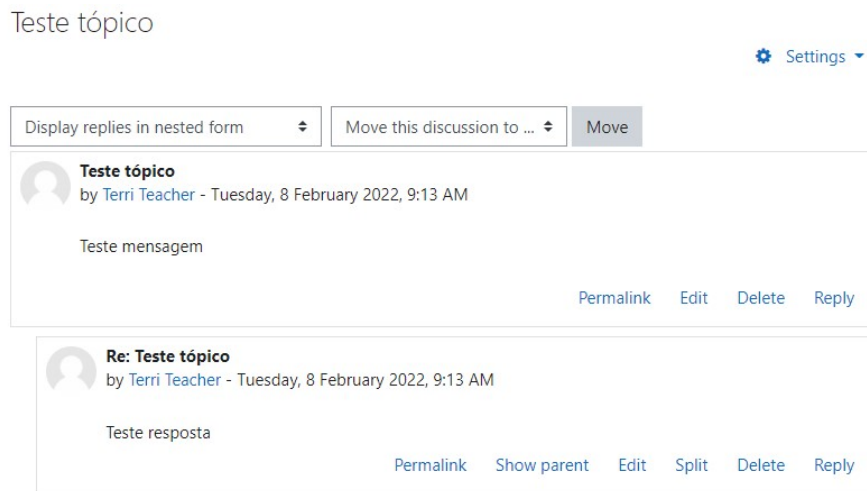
Teste tópico

Settings

Display replies in nested form

Move this discussion to ...

Move

Teste tópico
by Terri Teacher - Tuesday, 8 February 2022, 9:13 AM

Teste mensagem

Permalink Edit Delete Reply

Re: Teste tópico
by Terri Teacher - Tuesday, 8 February 2022, 9:13 AM

Teste resposta

Permalink Show parent Edit Split Delete Reply